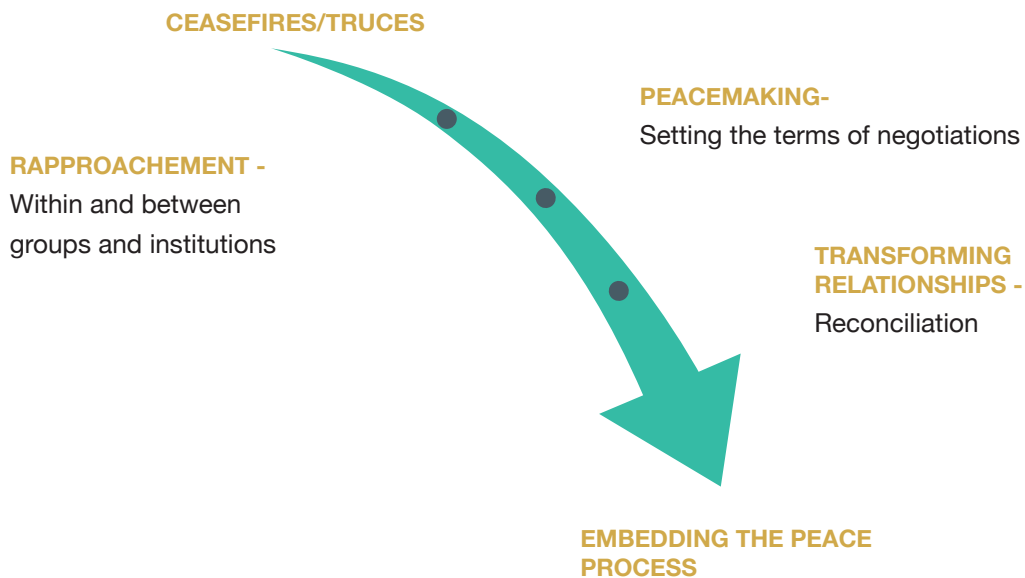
CEASEFIRES/TRUCES

PEACEMAKING-
Setting the terms of negotiations

RAPPROACHEMENT -
Within and between groups and institutions

TRANSFORMING RELATIONSHIPS -
Reconciliation

EMBEDDING THE PEACE PROCESS